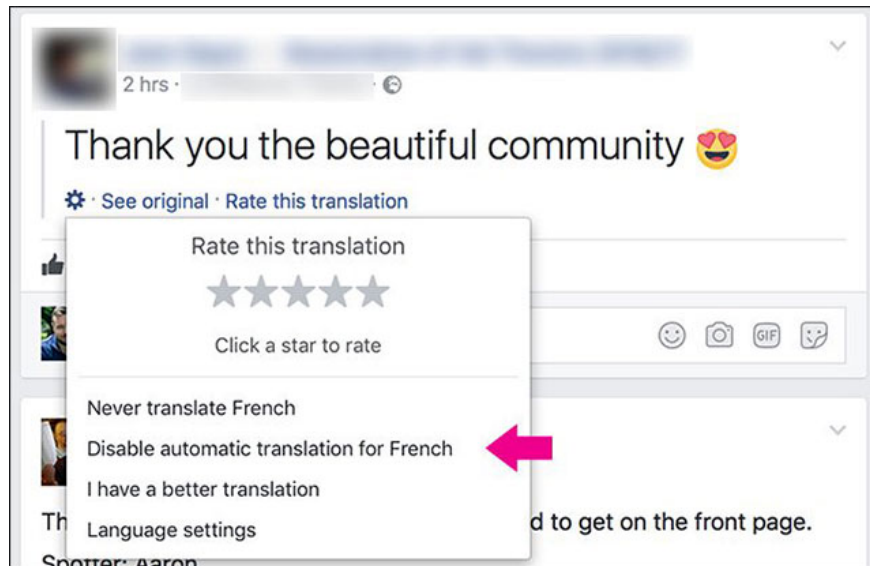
2 hrs ·

Thank you the beautiful community 😍

· See original · Rate this translation

Rate this translation

Click a star to rate

Never translate French
Disable automatic translation for French
I have a better translation
Language settings

Th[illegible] d to get on the front page.

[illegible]